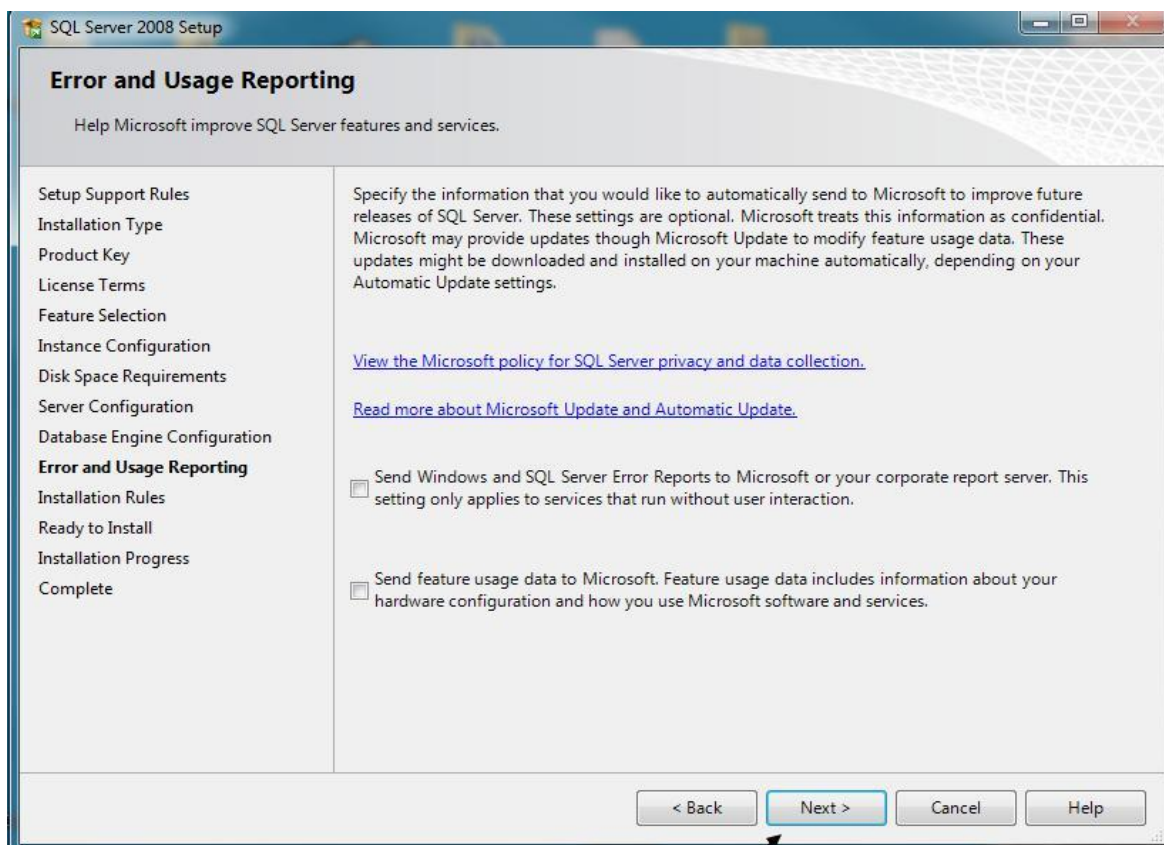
SQL Server 2008 Setup

Error and Usage Reporting

Help Microsoft improve SQL Server features and services.

Setup Support Rules
Installation Type
Product Key
License Terms
Feature Selection
Instance Configuration
Disk Space Requirements
Server Configuration
Database Engine Configuration
Error and Usage Reporting
Installation Rules
Ready to Install
Installation Progress
Complete

Specify the information that you would like to automatically send to Microsoft to improve future releases of SQL Server. These settings are optional. Microsoft treats this information as confidential. Microsoft may provide updates though Microsoft Update to modify feature usage data. These updates might be downloaded and installed on your machine automatically, depending on your Automatic Update settings.

View the Microsoft policy for SQL Server privacy and data collection.

Read more about Microsoft Update and Automatic Update.

Send Windows and SQL Server Error Reports to Microsoft or your corporate report server. This setting only applies to services that run without user interaction.

Send feature usage data to Microsoft. Feature usage data includes information about your hardware configuration and how you use Microsoft software and services.

< Back
Next >
Cancel
Help